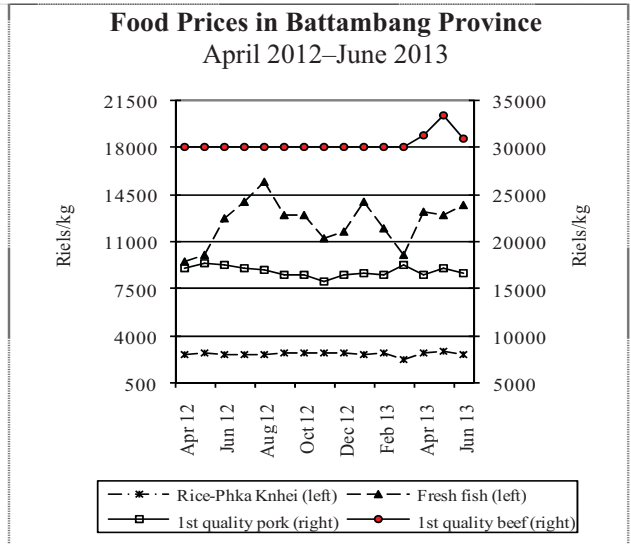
Food Prices in Battambang Province
April 2012–June 2013

Riels/kg

21500
18000
14500
11000
7500
4000
500

Riels/kg

35000
30000
25000
20000
15000
10000
5000

Apr 12
Jun 12
Aug 12
Oct 12
Dec 12
Feb 13
Apr 13
Jun 13

Rice-Phka Knhei (left)
Fresh fish (left)
1st quality pork (right)
1st quality beef (right)